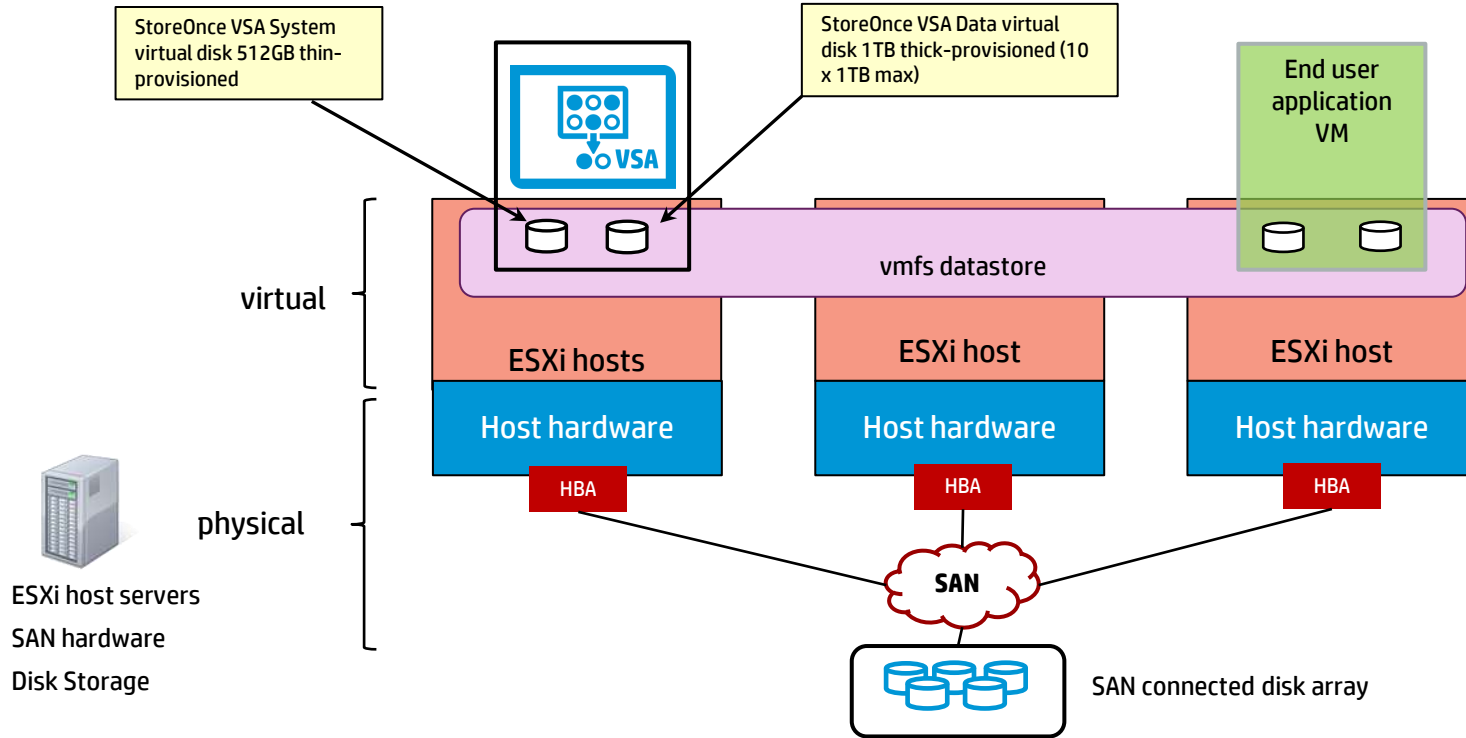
StoreOnce VSA System virtual disk 512GB thin-provisioned

StoreOnce VSA Data virtual disk 1TB thick-provisioned (10 x 1TB max)

VSA

End user application VM

vmfs datastore

virtual

ESXi hosts

ESXi host

ESXi host

Host hardware

Host hardware

Host hardware

HBA

HBA

HBA

physical

SAN

ESXi host servers
SAN hardware
Disk Storage

SAN connected disk array